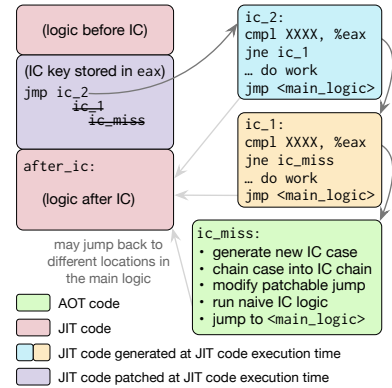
(logic before IC)

(IC key stored in eax)
jmp ic_2
~~ic_1~~
~~ic_miss~~

after_ic:

(logic after IC)

may jump back to different locations in the main logic

ic_2:
cmpl XXXX, %eax
jne ic_1
… do work
jmp <main_logic>

ic_1:
cmpl XXXX, %eax
jne ic_miss
… do work
jmp <main_logic>

ic_miss:
• generate new IC case
• chain case into IC chain
• modify patchable jump
• run naive IC logic
• jump to <main_logic>

AOT code
JIT code
JIT code generated at JIT code execution time
JIT code patched at JIT code execution time